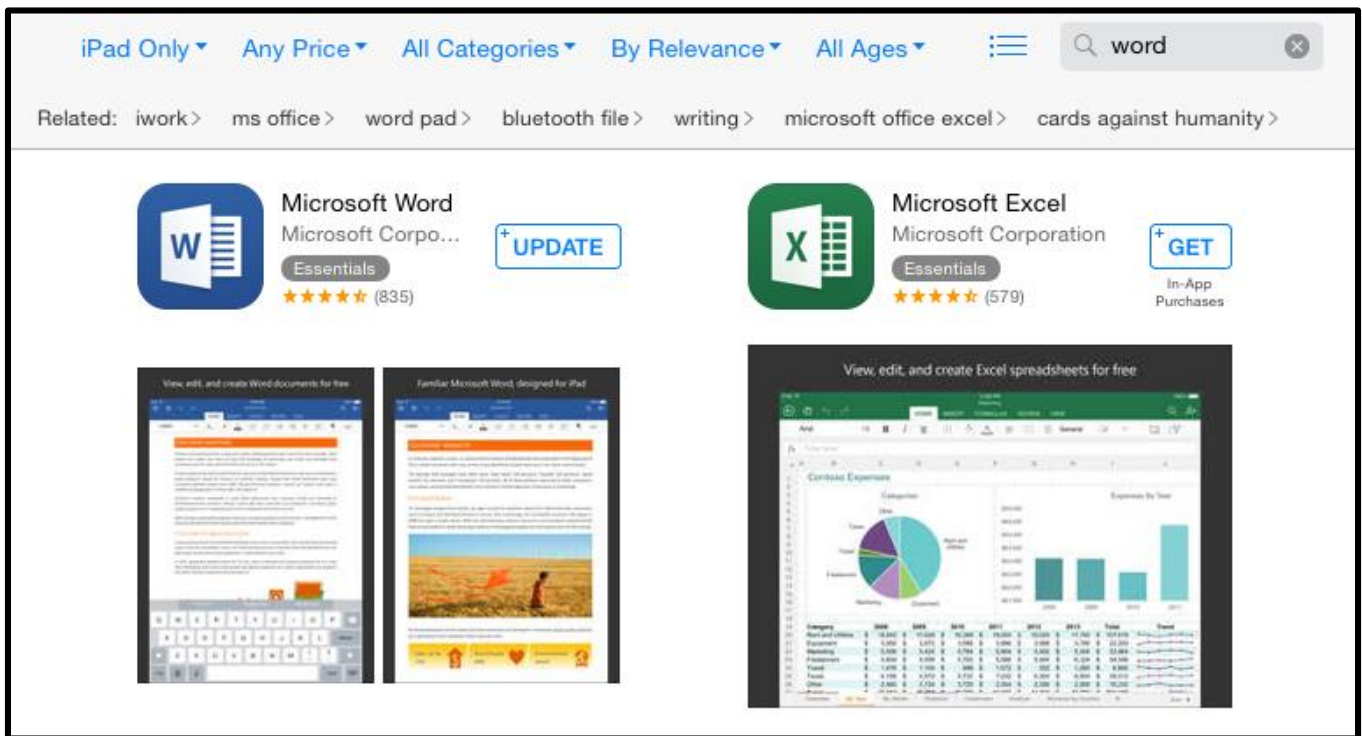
iPad Only ▾ Any Price ▾ All Categories ▾ By Relevance ▾ All Ages ▾

word

Related: iwork > ms office > word pad > bluetooth file > writing > microsoft office excel > cards against humanity >

Microsoft Word
Microsoft Corpo...
Essentials
(835)
UPDATE

Microsoft Excel
Microsoft Corporation
Essentials
(579)
GET
In-App Purchases

View, edit, and create Word documents for free

Familiar Microsoft Word, designed for iPad

View, edit, and create Excel spreadsheets for free

Contoso Expenses

Categories

Expenses By Year